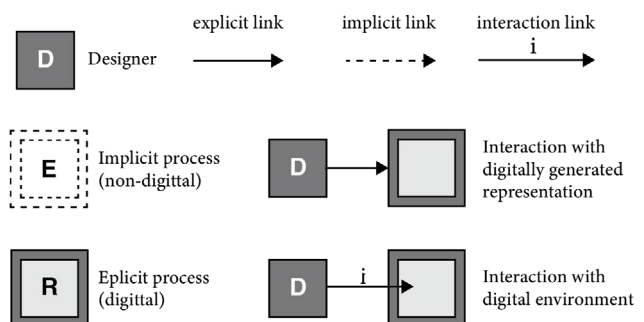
D Designer

explicit link

implicit link

interaction link

i

E Implicit process (non-digittal)

D

Interaction with digitally generated representation

R Eplicit process (digittal)

D

i

Interaction with digital environment